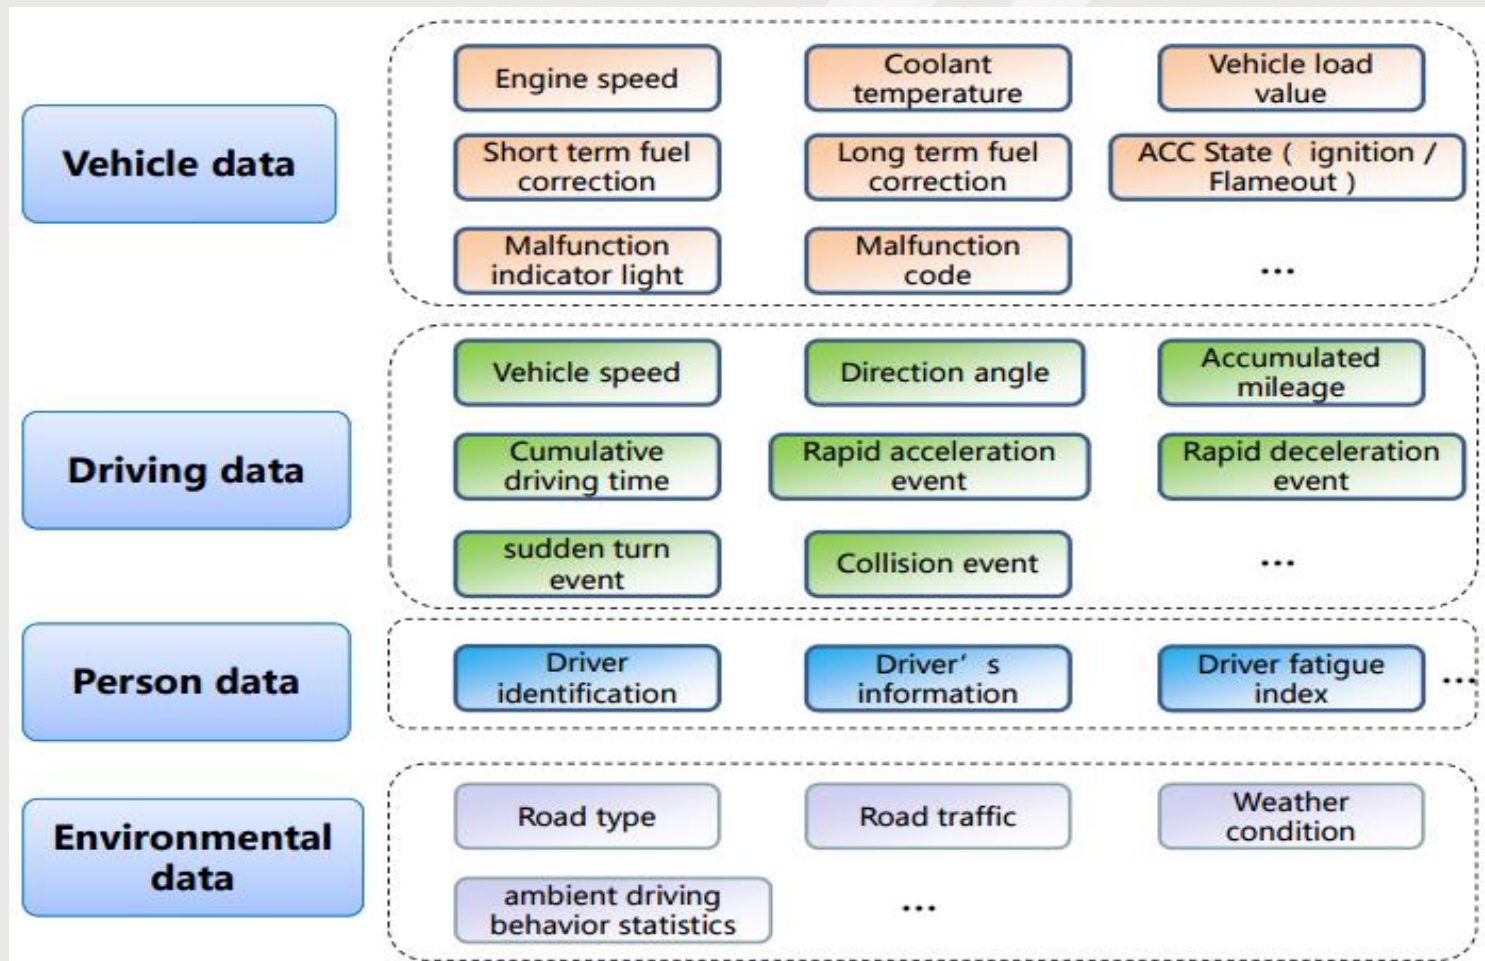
Vehicle data

Engine speed

Coolant temperature

Vehicle load value

Short term fuel correction

Long term fuel correction

ACC State（ ignition / Flameout ）

Malfunction indicator light

Malfunction code

...

Driving data

Vehicle speed

Direction angle

Accumulated mileage

Cumulative driving time

Rapid acceleration event

Rapid deceleration event

sudden turn event

Collision event

...

Person data

Driver identification

Driver’ s information

Driver fatigue index

...

Environmental data

Road type

Road traffic

Weather condition

ambient driving behavior statistics

...